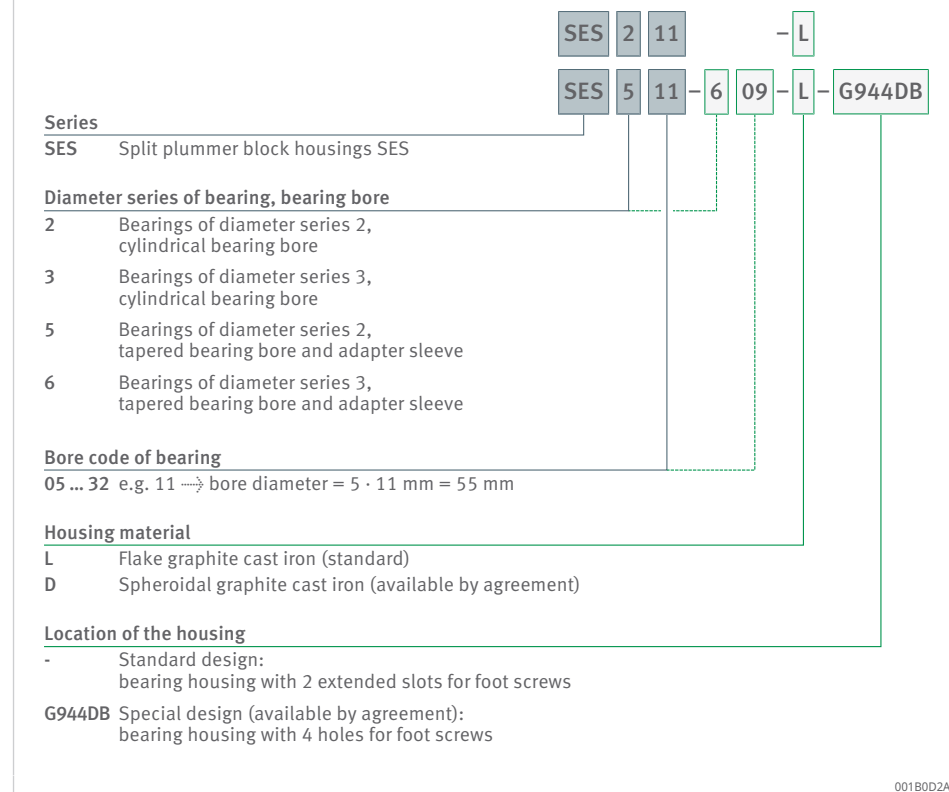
SES 2 11 – L

SES 5 11 – 6 09 – L – G944DB

Series
SES Split plummer block housings SES

Diameter series of bearing, bearing bore
2 Bearings of diameter series 2, cylindrical bearing bore
3 Bearings of diameter series 3, cylindrical bearing bore
5 Bearings of diameter series 2, tapered bearing bore and adapter sleeve
6 Bearings of diameter series 3, tapered bearing bore and adapter sleeve

Bore code of bearing
05 ... 32 e.g. 11 ⟶ bore diameter = $5 \cdot 11$ mm = 55 mm

Housing material
L Flake graphite cast iron (standard)
D Spheroidal graphite cast iron (available by agreement)

Location of the housing
- Standard design: bearing housing with 2 extended slots for foot screws
G944DB Special design (available by agreement): bearing housing with 4 holes for foot screws

001B0D2A